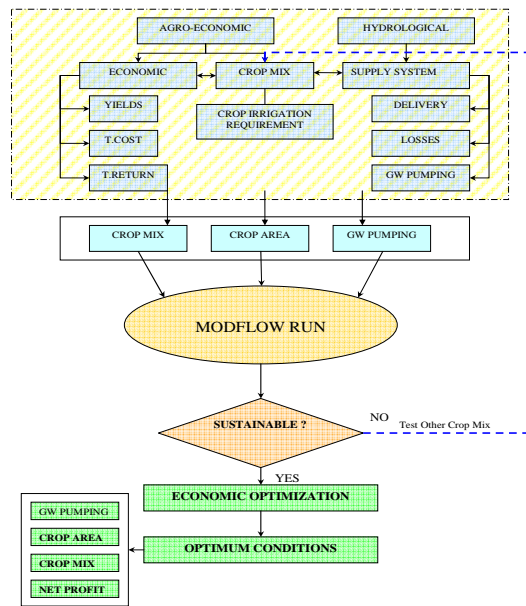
AGRO-ECONOMIC

HYDROLOGICAL

ECONOMIC

CROP MIX

SUPPLY SYSTEM

YIELDS

CROP IRRIGATION REQUIREMENT

DELIVERY

T.COST

LOSSES

T.RETURN

GW PUMPING

CROP MIX

CROP AREA

GW PUMPING

MODFLOW RUN

SUSTAINABLE ?

NO

Test Other Crop Mix

YES

ECONOMIC OPTIMIZATION

OPTIMUM CONDITIONS

GW PUMPING

CROP AREA

CROP MIX

NET PROFIT